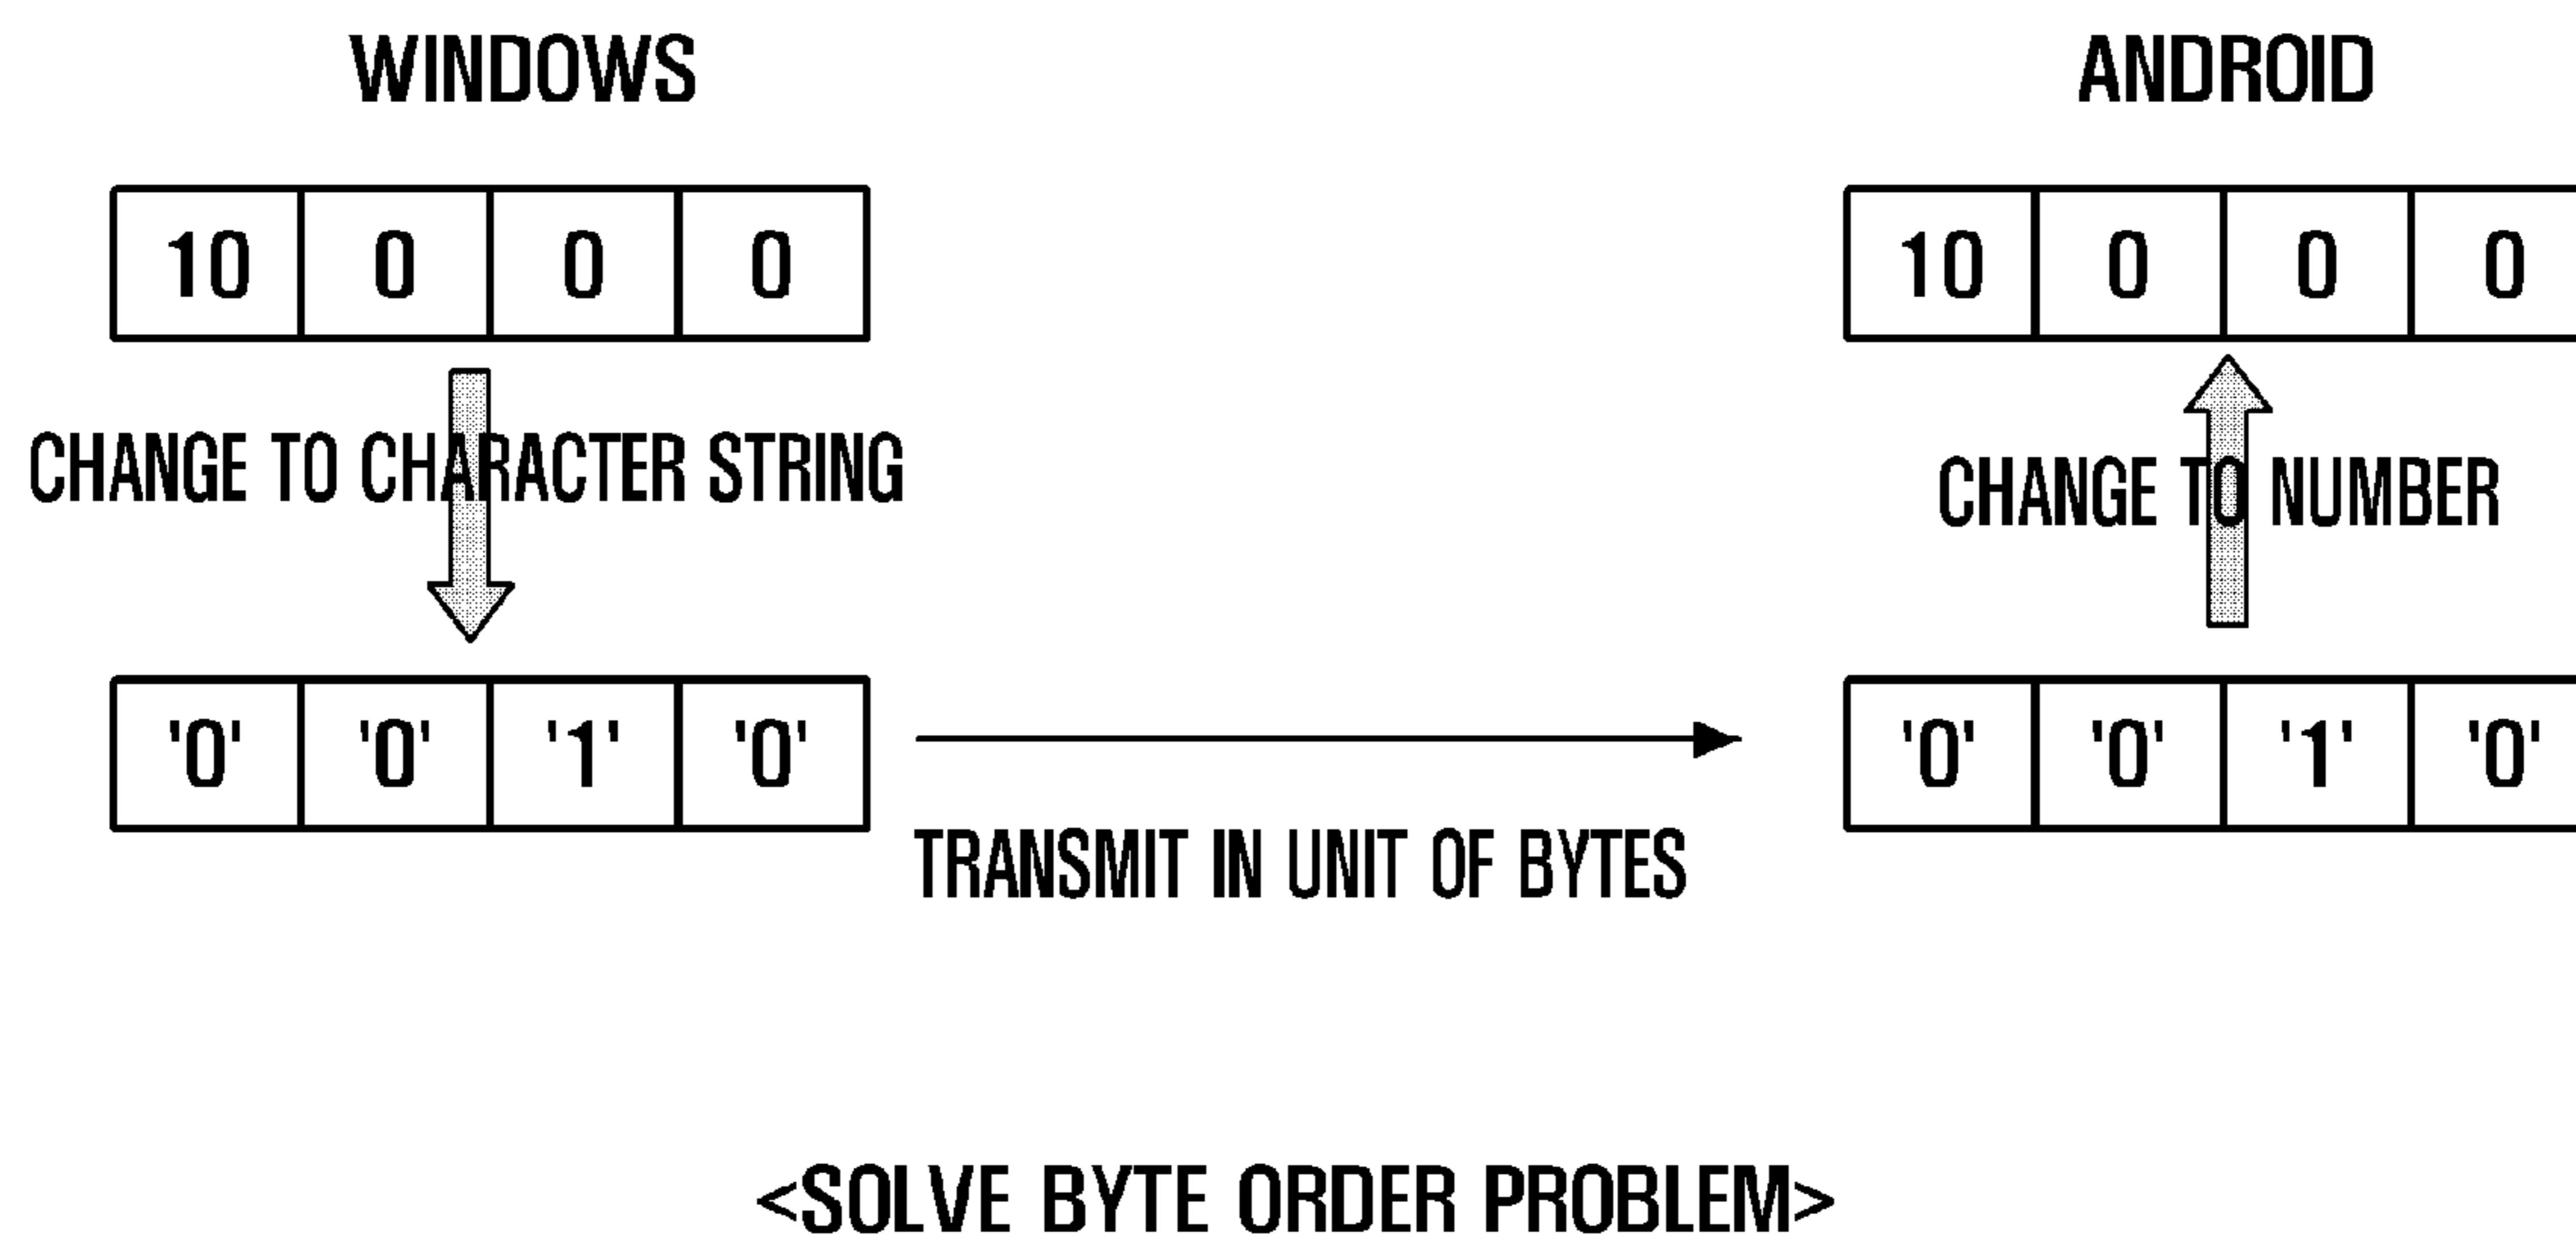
WINDOWS

ANDROID

| 10 | 0 | 0 | 0 |
|---|---|---|---|

| 10 | 0 | 0 | 0 |
|---|---|---|---|

CHANGE TO CHARACTER STRING

CHANGE TO NUMBER

| '0' | '0' | '1' | '0' |
|---|---|---|---|

TRANSMIT IN UNIT OF BYTES

| '0' | '0' | '1' | '0' |
|---|---|---|---|

<SOLVE BYTE ORDER PROBLEM>